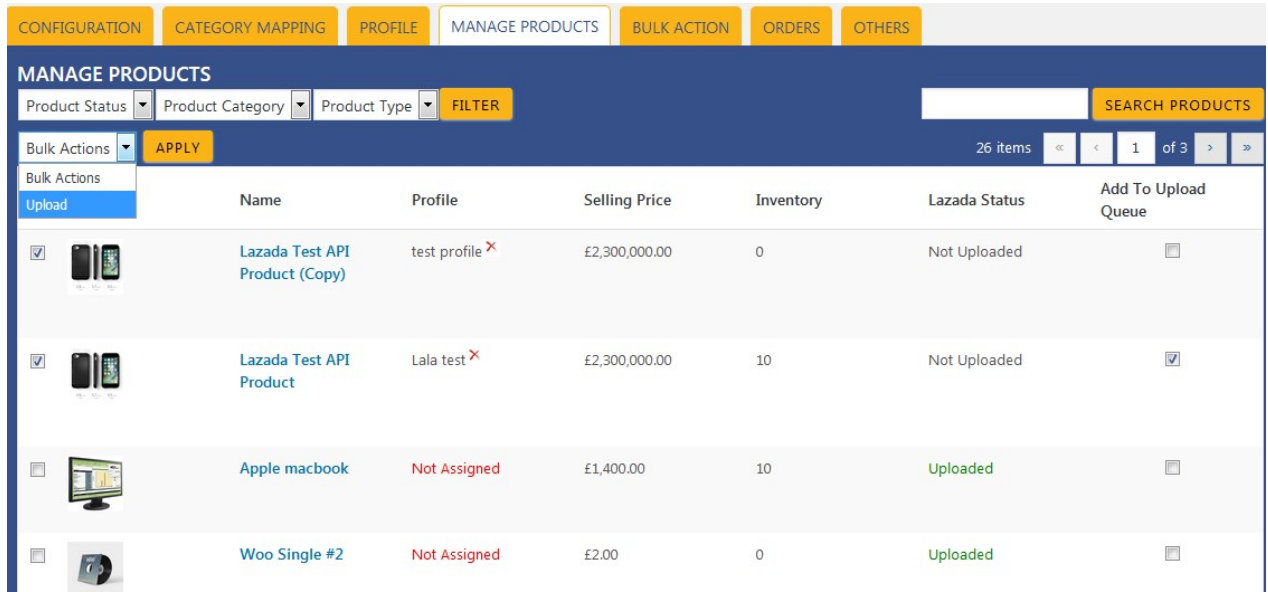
CONFIGURATION CATEGORY MAPPING PROFILE MANAGE PRODUCTS BULK ACTION ORDERS OTHERS

MANAGE PRODUCTS

Product Status | Product Category | Product Type | FILTER

SEARCH PRODUCTS

Bulk Actions | APPLY

Bulk Actions
Upload

26 items « ‹ 1 of 3 › »

| | | Name | Profile | Selling Price | Inventory | Lazada Status | Add To Upload Queue |
|---|---|---|---|---|---|---|---|
| ☑ | | Lazada Test API Product (Copy) | test profile ✕ | £2,300,000.00 | 0 | Not Uploaded | ☐ |
| ☑ | | Lazada Test API Product | Lala test ✕ | £2,300,000.00 | 10 | Not Uploaded | ☑ |
| ☐ | | Apple macbook | Not Assigned | £1,400.00 | 10 | Uploaded | ☐ |
| ☐ | | Woo Single #2 | Not Assigned | £2.00 | 0 | Uploaded | ☐ |